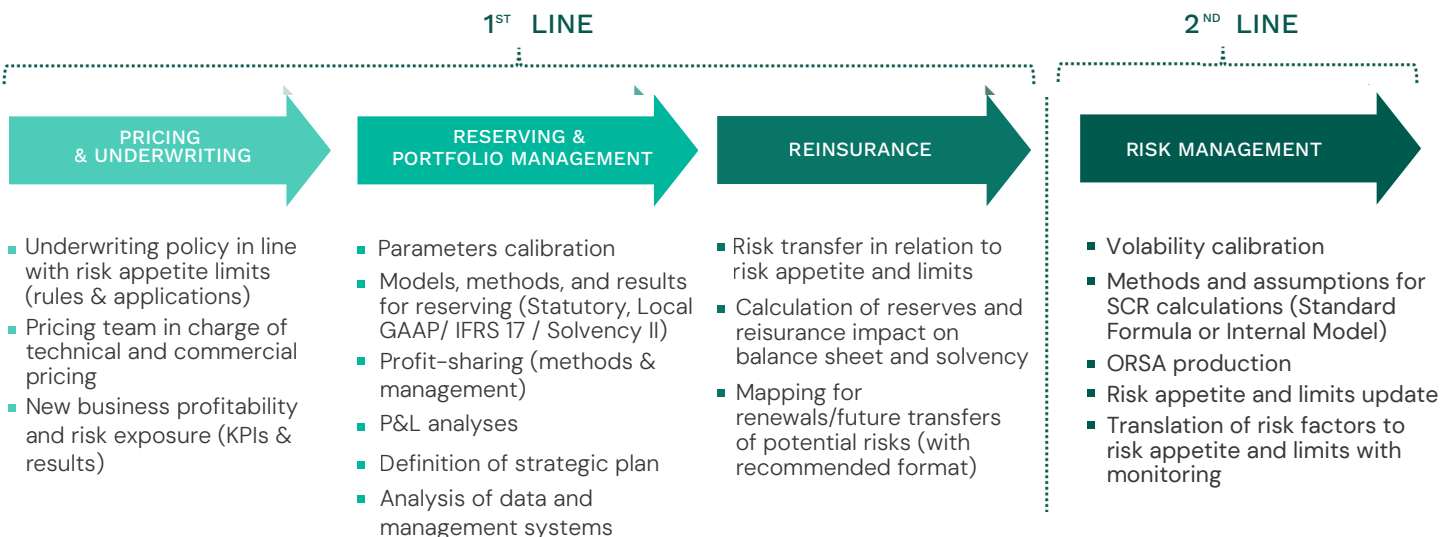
$1^{ST}$ LINE

$2^{ND}$ LINE

PRICING & UNDERWRITING

RESERVING & PORTFOLIO MANAGEMENT

REINSURANCE

RISK MANAGEMENT

- Underwriting policy in line with risk appetite limits (rules & applications)
- Pricing team in charge of technical and commercial pricing
- New business profitability and risk exposure (KPIs & results)

- Parameters calibration
- Models, methods, and results for reserving (Statutory, Local GAAP/ IFRS 17 / Solvency II)
- Profit-sharing (methods & management)
- P&L analyses
- Definition of strategic plan
- Analysis of data and management systems

- Risk transfer in relation to risk appetite and limits
- Calculation of reserves and reisurance impact on balance sheet and solvency
- Mapping for renewals/future transfers of potential risks (with recommended format)

- Volability calibration
- Methods and assumptions for SCR calculations (Standard Formula or Internal Model)
- ORSA production
- Risk appetite and limits update
- Translation of risk factors to risk appetite and limits with monitoring